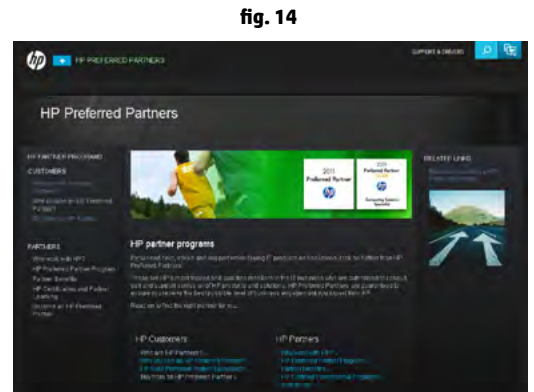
fig. 14

hp HP PREFERRED PARTNERS

SUPPORT & DRIVERS

HP Preferred Partners

HP PARTNER PROGRAMS

CUSTOMERS

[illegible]

PARTNERS

Why work with HP?

HP Preferred Partner Program

Partner Benefits

HP Certification and Partner Learning

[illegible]

2011 Preferred Partner

2011 Preferred Partner Gold

Computing Systems Specialist

RELATED LINKS

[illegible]

HP partner programs

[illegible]

HP Customers

What are HP Partners?

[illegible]

HP Partners

Why work with HP?

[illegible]